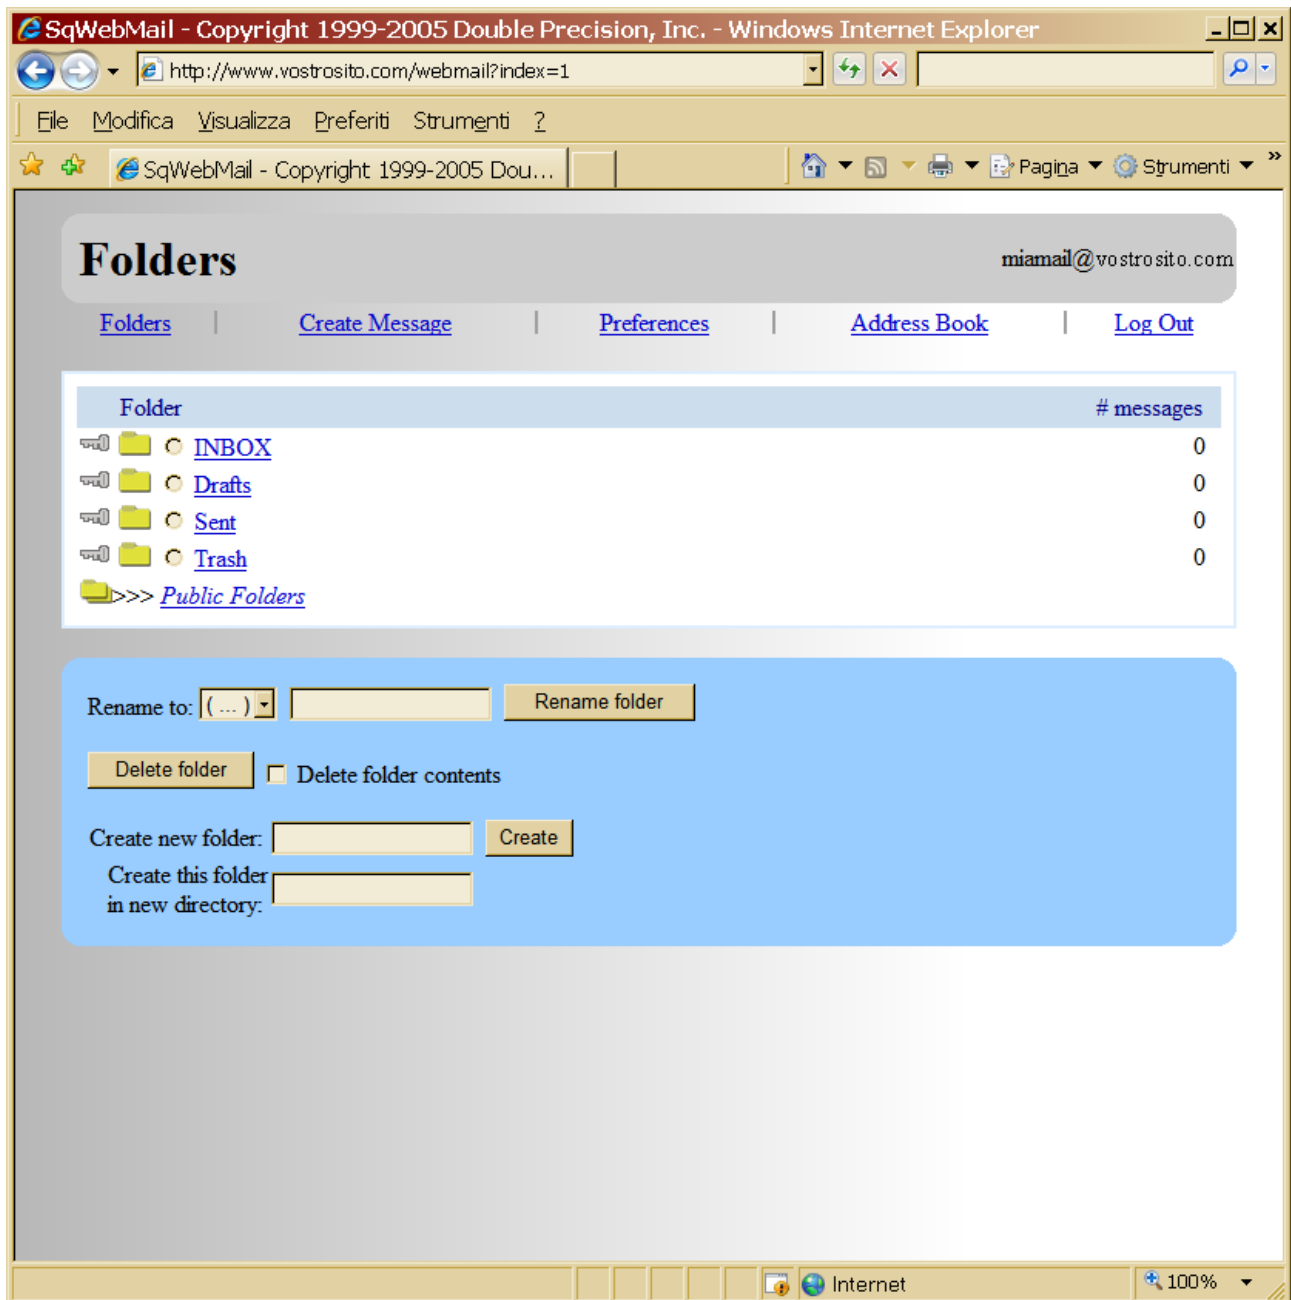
SqWebMail - Copyright 1999-2005 Double Precision, Inc. - Windows Internet Explorer

http://www.vostrosito.com/webmail?index=1

File Modifica Visualizza Preferiti Strumenti ?

SqWebMail - Copyright 1999-2005 Dou...

Pagina Strumenti

Folders

miamail@vostrosito.com

Folders | Create Message | Preferences | Address Book | Log Out

| Folder | # messages |
|---|---|
| INBOX | 0 |
| Drafts | 0 |
| Sent | 0 |
| Trash | 0 |

>>> Public Folders

Rename to: ( ... ) Rename folder

Delete folder Delete folder contents

Create new folder: Create

Create this folder in new directory:

Internet 100%